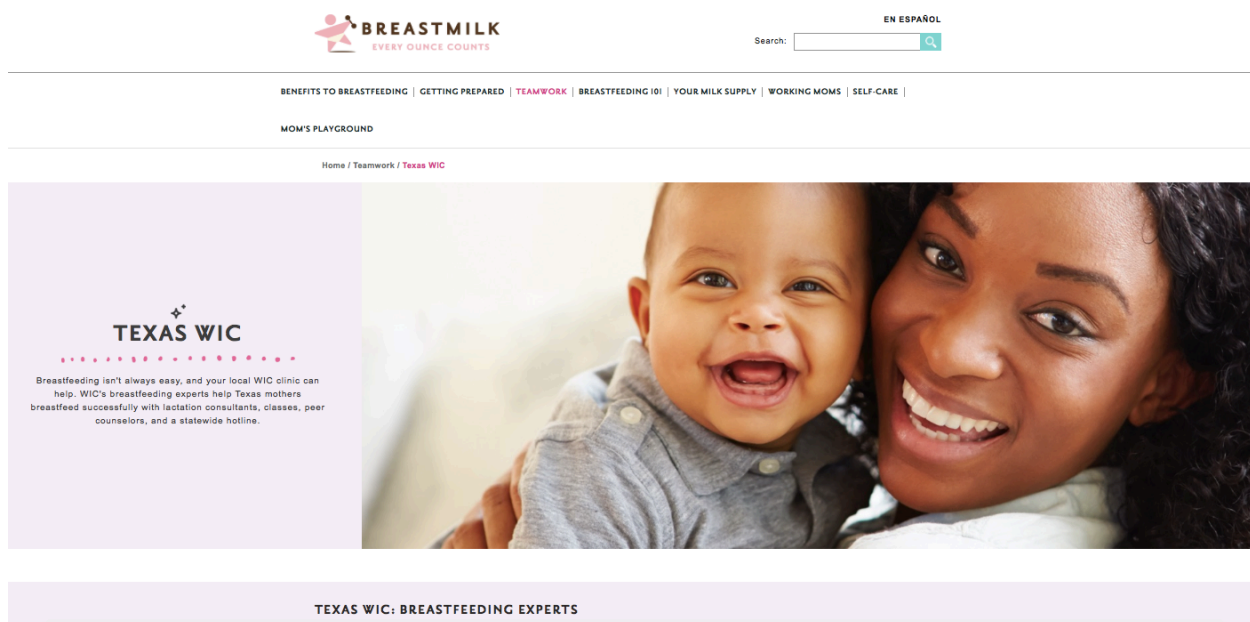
BREASTMILK
EVERY OUNCE COUNTS

EN ESPAÑOL

Search:

BENEFITS TO BREASTFEEDING | GETTING PREPARED | TEAMWORK | BREASTFEEDING 101 | YOUR MILK SUPPLY | WORKING MOMS | SELF-CARE |

MOM'S PLAYGROUND

Home / Teamwork / Texas WIC

TEXAS WIC

Breastfeeding isn't always easy, and your local WIC clinic can help. WIC's breastfeeding experts help Texas mothers breastfeed successfully with lactation consultants, classes, peer counselors, and a statewide hotline.

TEXAS WIC: BREASTFEEDING EXPERTS